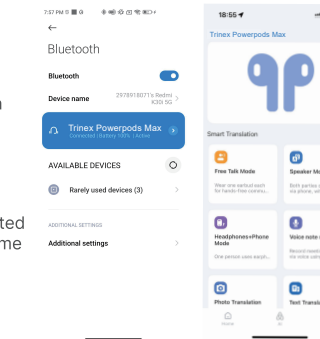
n

ted
me

7:57 PM

←

Bluetooth

Bluetooth

Device name
2978918071's Redmi K30i 5G

Trinex Powerpods Max
Connected | Battery 100% | Active

AVAILABLE DEVICES

Rarely used devices (3)

ADDITIONAL SETTINGS

Additional settings

18:55

Trinex Powerpods Max

Smart Translation

Free Talk Mode
Wear one earbud each for hands-free conv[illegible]

Speaker M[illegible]
Both parties u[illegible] as phone, wit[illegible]

Headphones+Phone Mode
One person uses earph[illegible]

Voice note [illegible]
Record meeti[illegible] to voice sum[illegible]

Photo Translation

Text Transla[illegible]

Home

AI